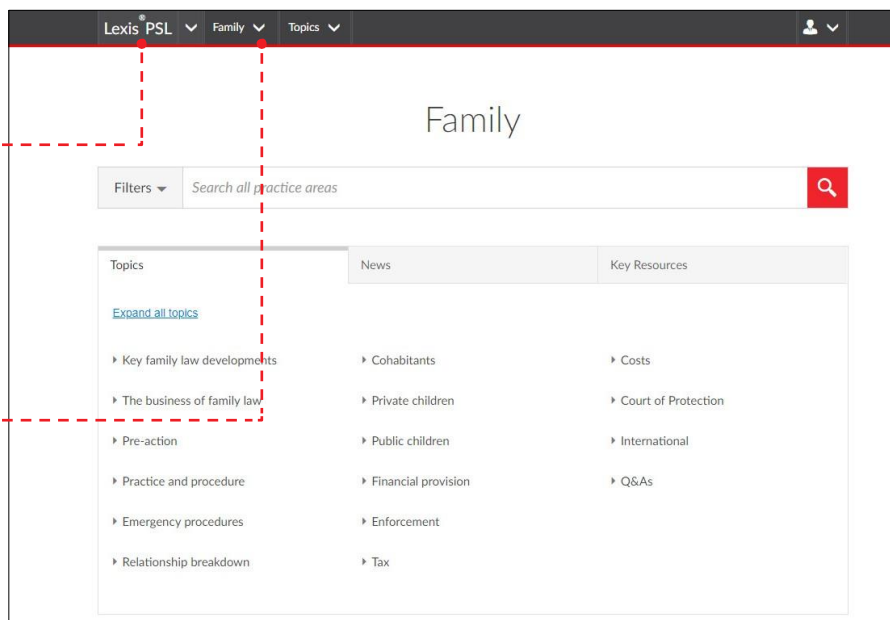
Lexis®PSL Family Topics

Family

Filters Search all practice areas

| Topics | News | Key Resources |
|---|---|---|

Expand all topics

| | | |
|---|---|---|
| Key family law developments | Cohabitants | Costs |
| The business of family law | Private children | Court of Protection |
| Pre-action | Public children | International |
| Practice and procedure | Financial provision | Q&As |
| Emergency procedures | Enforcement | |
| Relationship breakdown | Tax | |